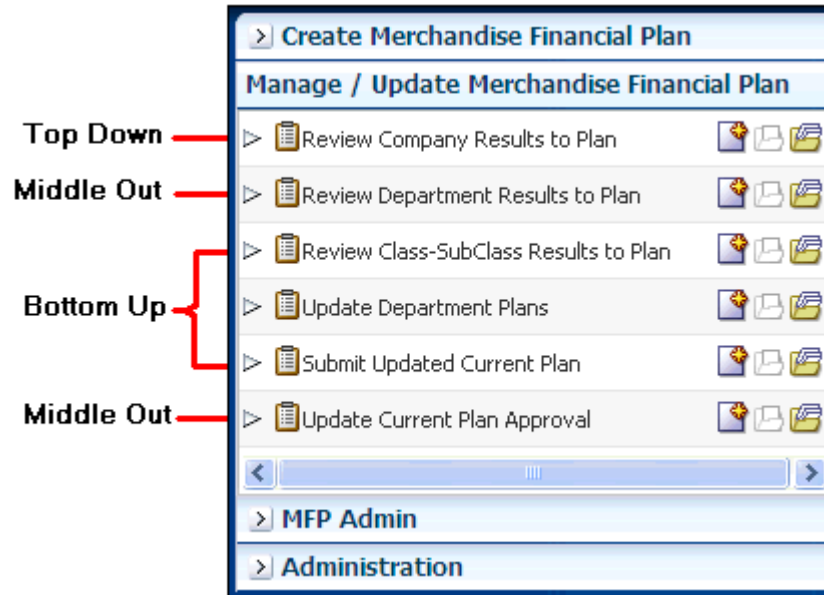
Create Merchandise Financial Plan

Manage / Update Merchandise Financial Plan

Top Down
Review Company Results to Plan

Middle Out
Review Department Results to Plan

Bottom Up
Review Class-SubClass Results to Plan
Update Department Plans
Submit Updated Current Plan

Middle Out
Update Current Plan Approval

MFP Admin

Administration